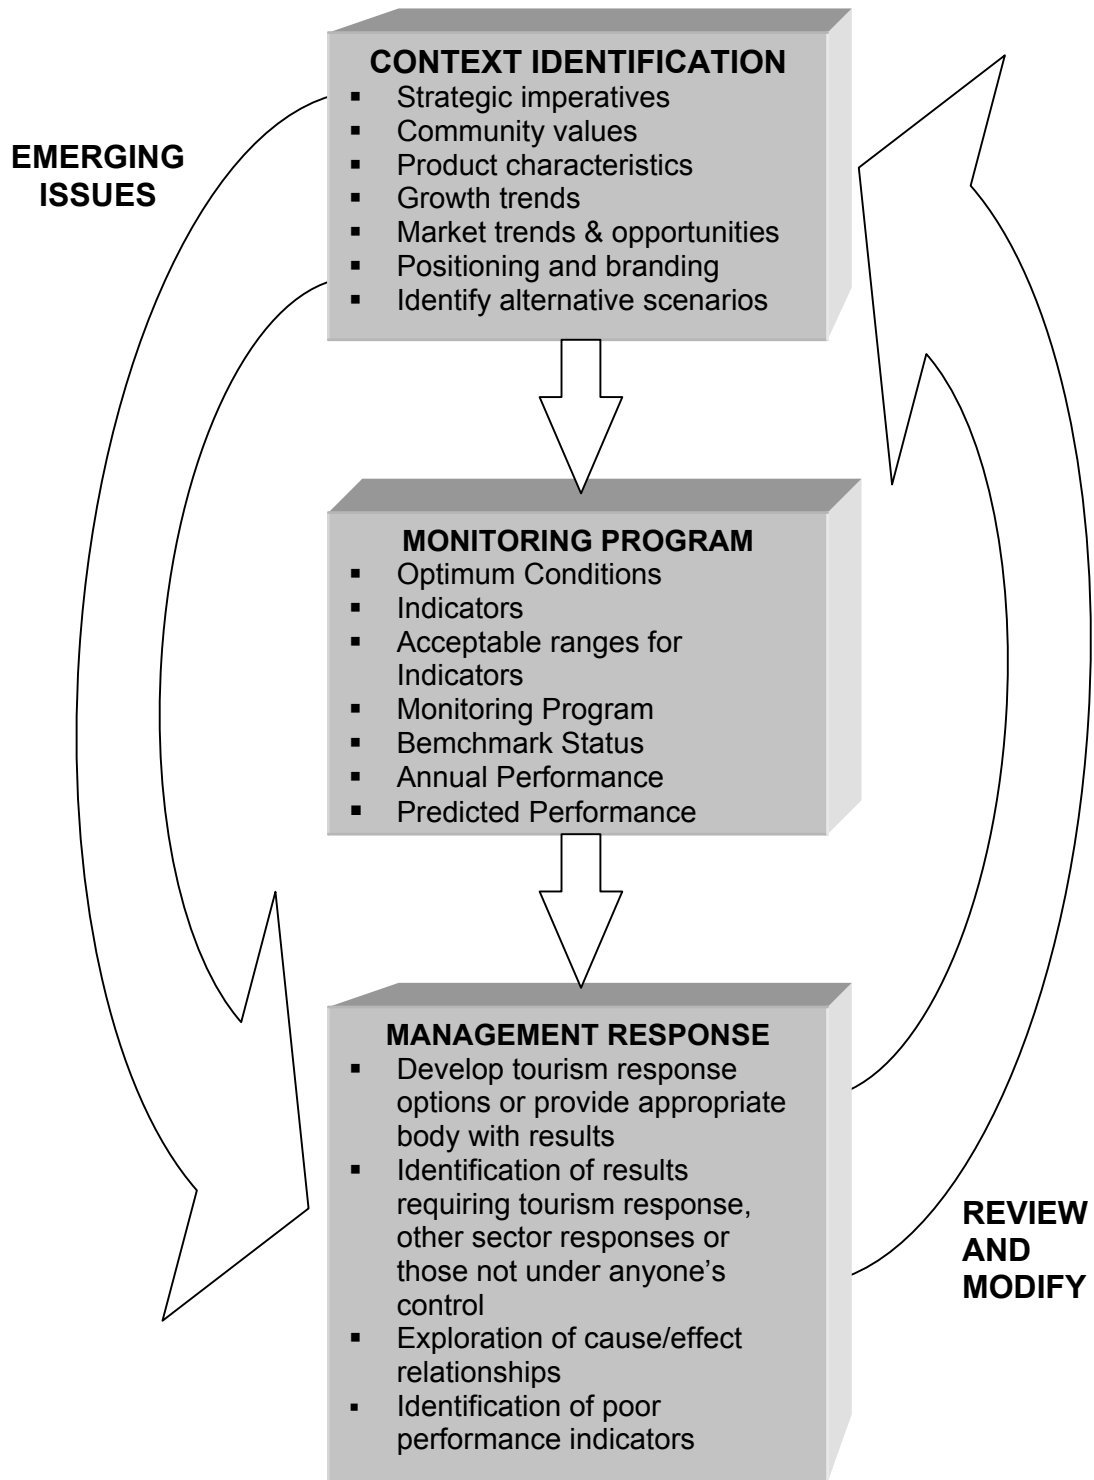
CONTEXT IDENTIFICATION
- Strategic imperatives
- Community values
- Product characteristics
- Growth trends
- Market trends & opportunities
- Positioning and branding
- Identify alternative scenarios

EMERGING ISSUES

MONITORING PROGRAM
- Optimum Conditions
- Indicators
- Acceptable ranges for Indicators
- Monitoring Program
- Bemchmark Status
- Annual Performance
- Predicted Performance

MANAGEMENT RESPONSE
- Develop tourism response options or provide appropriate body with results
- Identification of results requiring tourism response, other sector responses or those not under anyone's control
- Exploration of cause/effect relationships
- Identification of poor performance indicators

REVIEW AND MODIFY